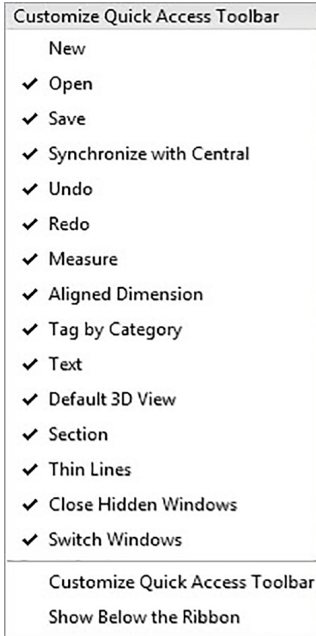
Customize Quick Access Toolbar
New
✓ Open
✓ Save
✓ Synchronize with Central
✓ Undo
✓ Redo
✓ Measure
✓ Aligned Dimension
✓ Tag by Category
✓ Text
✓ Default 3D View
✓ Section
✓ Thin Lines
✓ Close Hidden Windows
✓ Switch Windows
Customize Quick Access Toolbar
Show Below the Ribbon